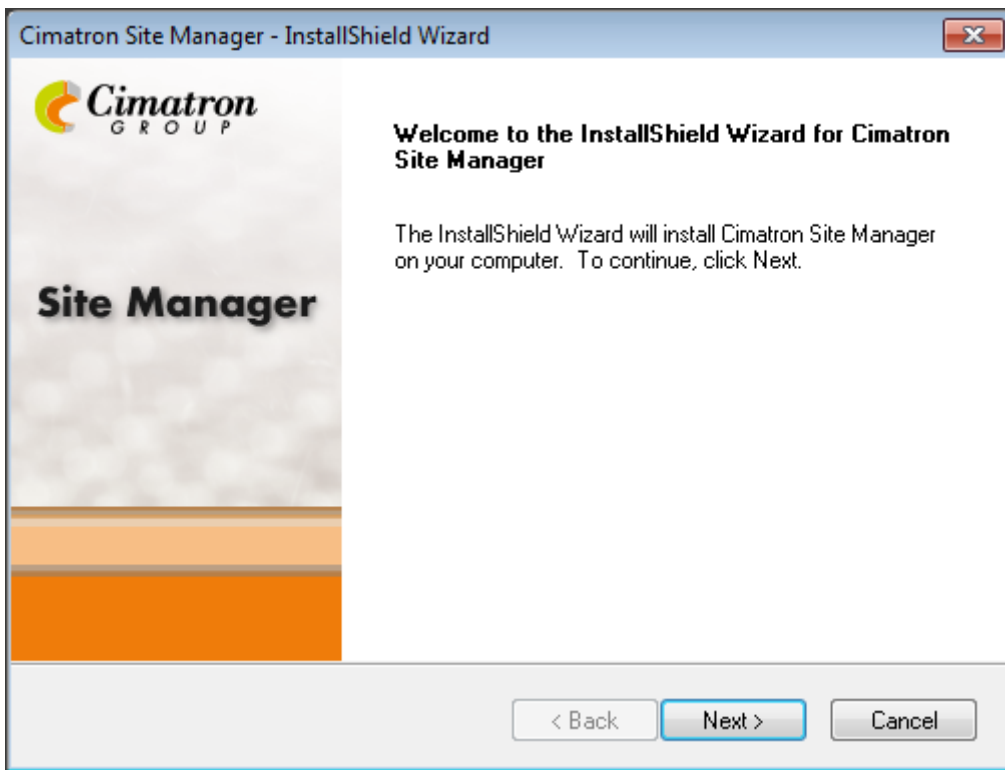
Cimatron Site Manager - InstallShield Wizard

Cimatron
GROUP

Site Manager

Welcome to the InstallShield Wizard for Cimatron Site Manager

The InstallShield Wizard will install Cimatron Site Manager on your computer. To continue, click Next.

< Back
Next >
Cancel